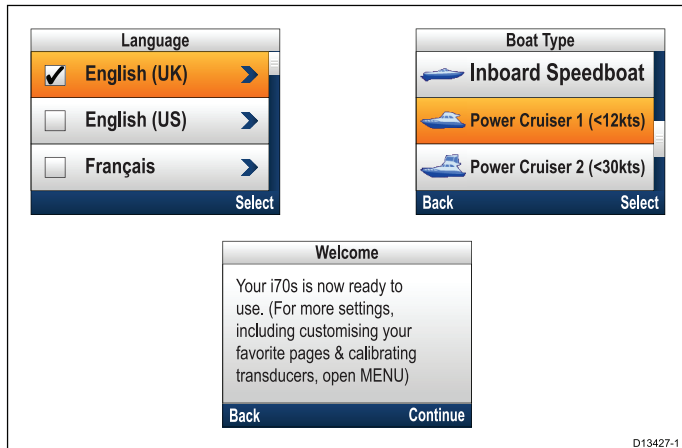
Language

English (UK)

English (US)

Français

Select

Boat Type

Inboard Speedboat

Power Cruiser 1 (<12kts)

Power Cruiser 2 (<30kts)

Back

Select

Welcome

Your i70s is now ready to use. (For more settings, including customising your favorite pages & calibrating transducers, open MENU)

Back

Continue

D13427-1